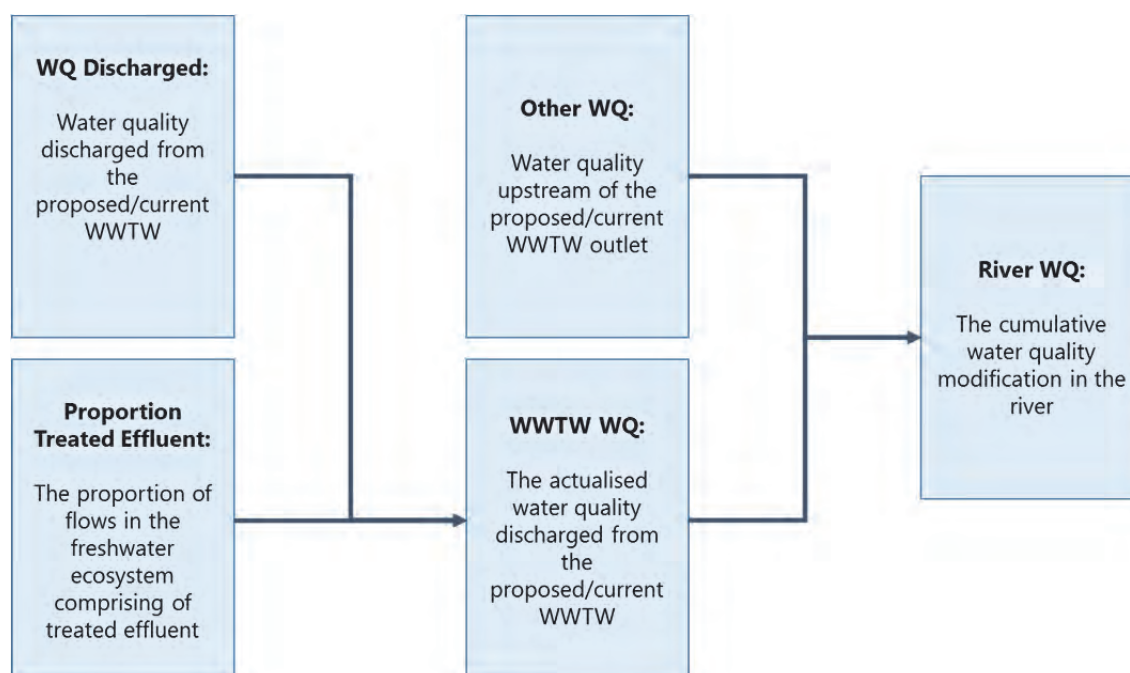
WQ Discharged:

Water quality discharged from the proposed/current WWTW

Proportion Treated Effluent:

The proportion of flows in the freshwater ecosystem comprising of treated effluent

Other WQ:

Water quality upstream of the proposed/current WWTW outlet

WWTW WQ:

The actualised water quality discharged from the proposed/current WWTW

River WQ:

The cumulative water quality modification in the river